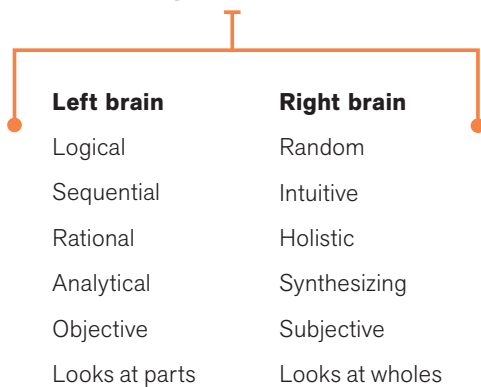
| Left brain | Right brain |
|---|---|
| Logical | Random |
| Sequential | Intuitive |
| Rational | Holistic |
| Analytical | Synthesizing |
| Objective | Subjective |
| Looks at parts | Looks at wholes |